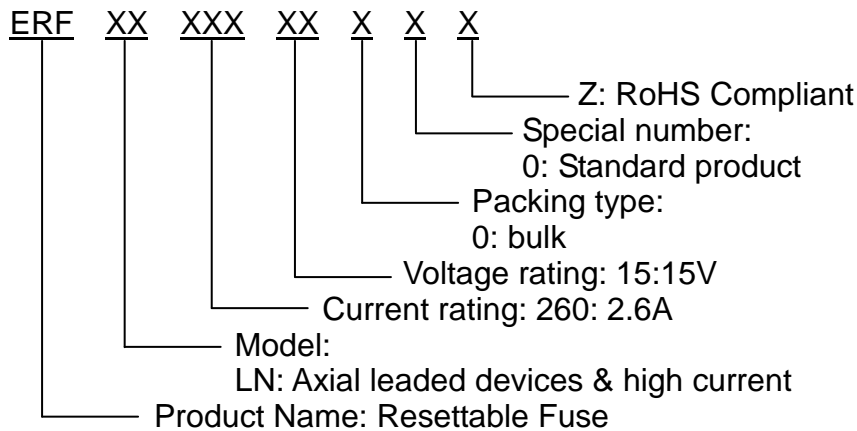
ERF XX XXX XX X X X

Z: RoHS Compliant

Special number:
0: Standard product

Packing type:
0: bulk

Voltage rating: 15:15V

Current rating: 260: 2.6A

Model:
LN: Axial leaded devices & high current

Product Name: Resettable Fuse